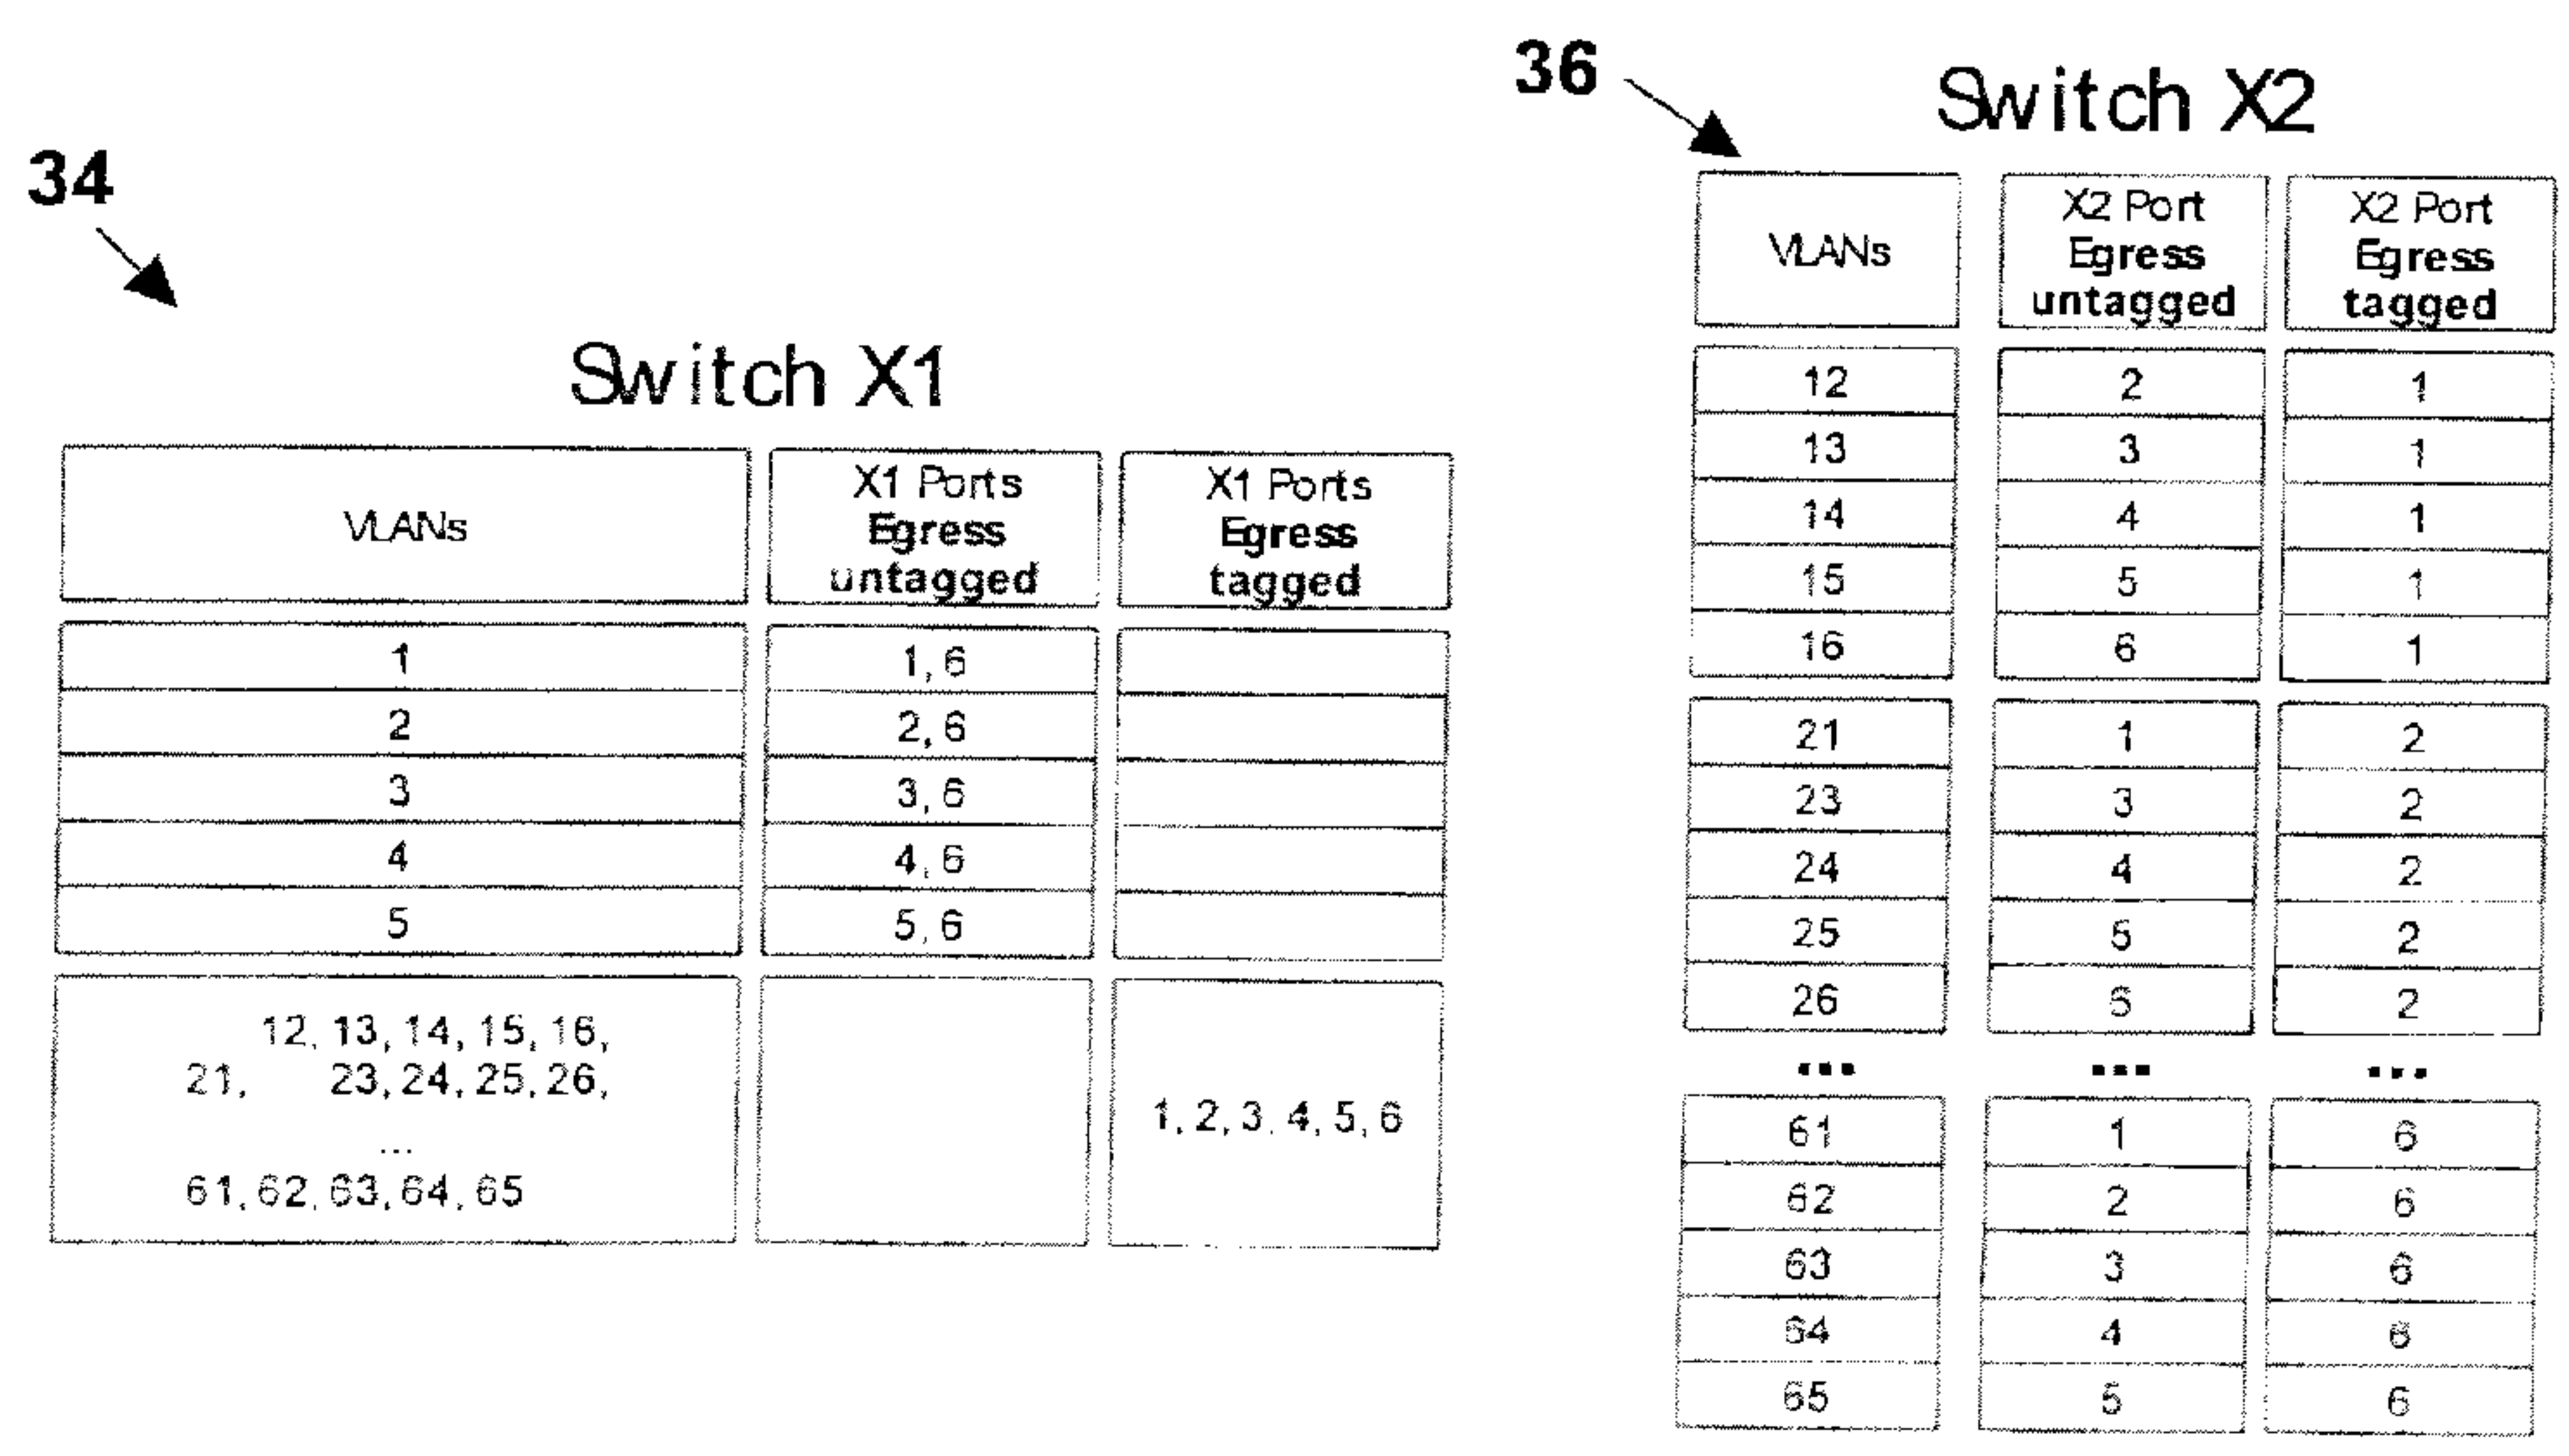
34

Switch X1

| VLANs | X1 Ports Egress untagged | X1 Ports Egress tagged |
|---|---|---|
| 1 | 1, 6 | |
| 2 | 2, 6 | |
| 3 | 3, 6 | |
| 4 | 4, 6 | |
| 5 | 5, 6 | |
| 12, 13, 14, 15, 16, 21, 23, 24, 25, 26, ... 61, 62, 63, 64, 65 | | 1, 2, 3, 4, 5, 6 |

36

Switch X2

| VLANs | X2 Port Egress untagged | X2 Port Egress tagged |
|---|---|---|
| 12 | 2 | 1 |
| 13 | 3 | 1 |
| 14 | 4 | 1 |
| 15 | 5 | 1 |
| 16 | 6 | 1 |
| 21 | 1 | 2 |
| 23 | 3 | 2 |
| 24 | 4 | 2 |
| 25 | 5 | 2 |
| 26 | 5 | 2 |
| ... | ... | ... |
| 61 | 1 | 6 |
| 62 | 2 | 6 |
| 63 | 3 | 6 |
| 64 | 4 | 6 |
| 65 | 5 | 6 |